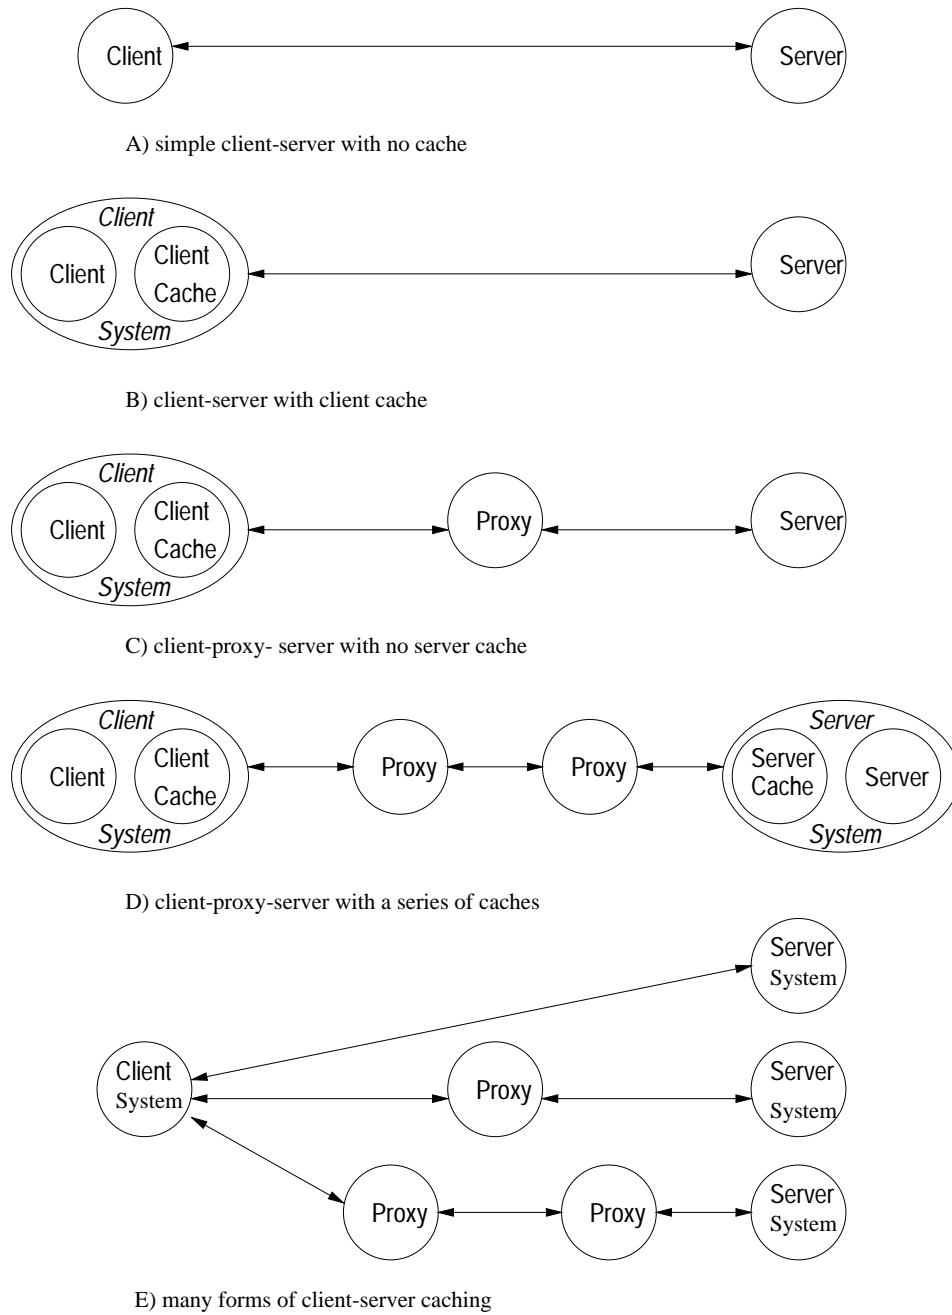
Client

Server

A) simple client-server with no cache

Client

Client

Client Cache

System

Server

B) client-server with client cache

Client

Client

Client Cache

System

Proxy

Server

C) client-proxy- server with no server cache

Client

Client

Client Cache

System

Proxy

Proxy

Server

Server Cache

Server

System

D) client-proxy-server with a series of caches

Server System

Client System

Proxy

Server System

Proxy

Proxy

Server System

E) many forms of client-server caching